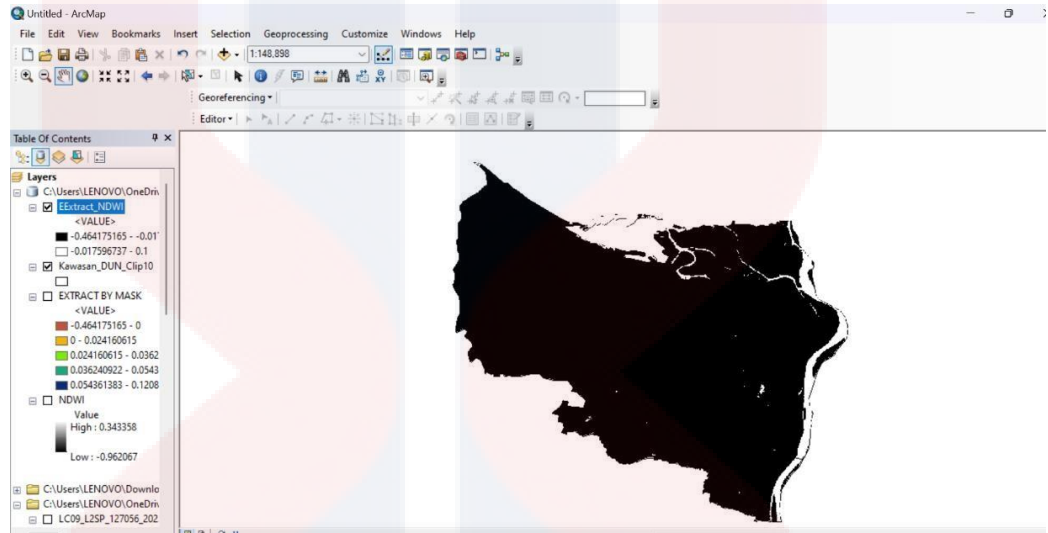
Untitled - ArcMap

File Edit View Bookmarks Insert Selection Geoprocessing Customize Windows Help

1:148,898

Georeferencing ▾

Editor ▾

Table Of Contents

Layers

C:\Users\LENOVO\OneDriv

EExtract_NDWI

<VALUE>

-0.464175165 - -0.01

-0.017596737 - 0.1

Kawasan_DUN_Clip10

EXTRACT BY MASK

<VALUE>

-0.464175165 - 0

0 - 0.024160615

0.024160615 - 0.0362

0.036240922 - 0.0543

0.054361383 - 0.1208

NDWI

Value

High : 0.343358

Low : -0.962067

C:\Users\LENOVO\Downlo

C:\Users\LENOVO\OneDriv

LC09_L2SP_127056_202